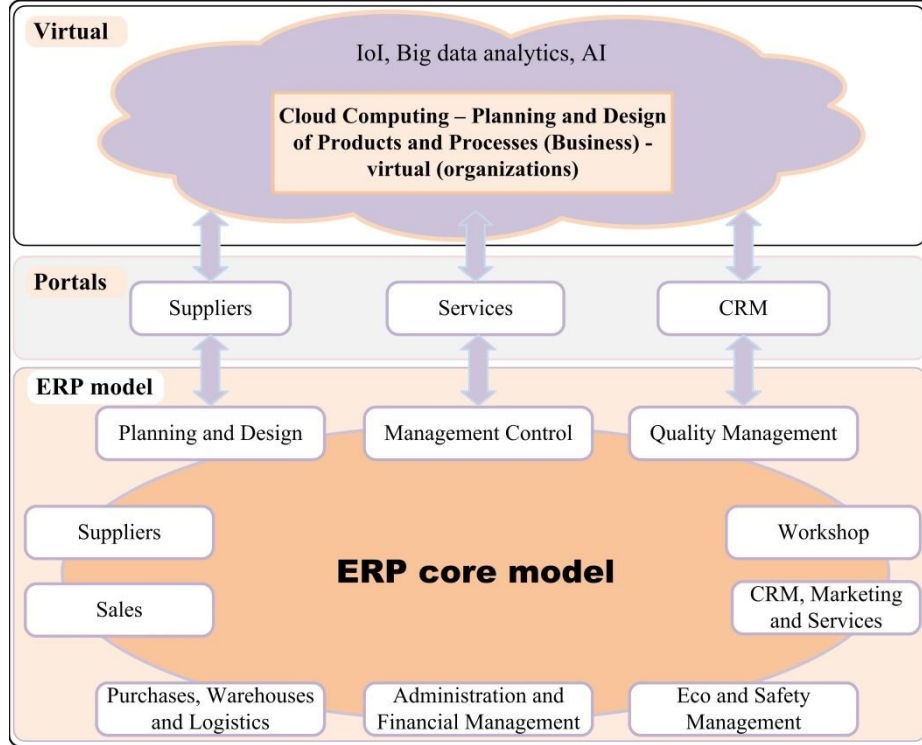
Virtual

IoI, Big data analytics, AI

Cloud Computing – Planning and Design of Products and Processes (Business) - virtual (organizations)

Portals

Suppliers

Services

CRM

ERP model

Planning and Design

Management Control

Quality Management

Suppliers

Workshop

ERP core model

Sales

CRM, Marketing and Services

Purchases, Warehouses and Logistics

Administration and Financial Management

Eco and Safety Management